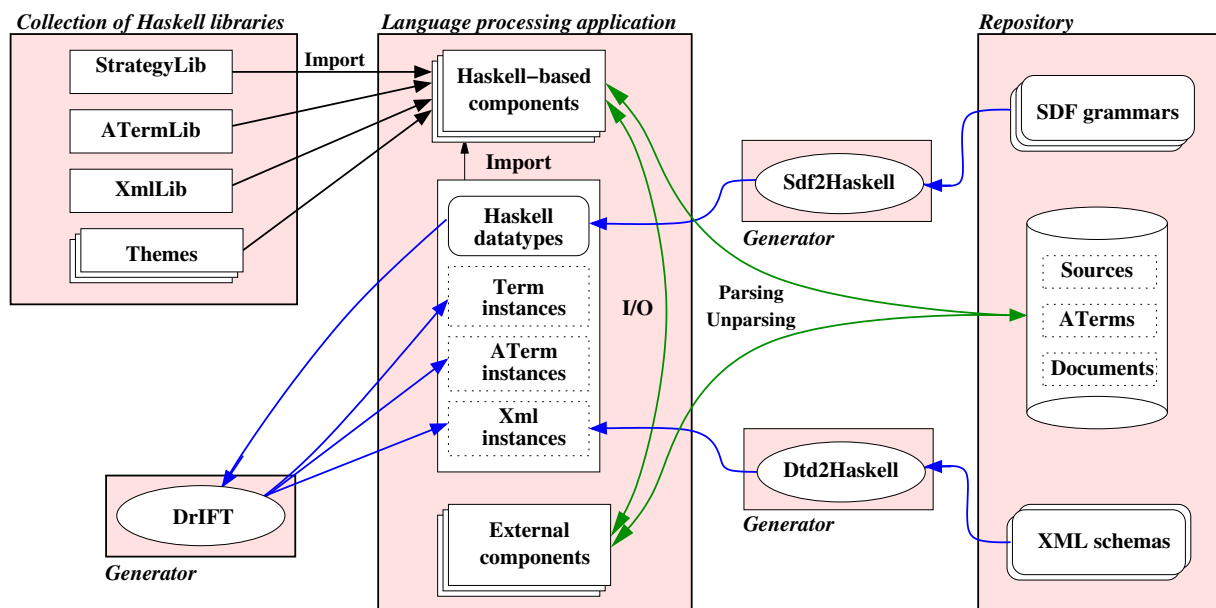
Collection of Haskell libraries

StrategyLib

ATermLib

XmlLib

Themes

Import

Language processing application

Haskell−based components

Import

Haskell datatypes

Term instances

ATerm instances

Xml instances

I/O

External components

DrIFT

Generator

Sdf2Haskell

Generator

Parsing

Unparsing

Dtd2Haskell

Generator

Repository

SDF grammars

Sources

ATerms

Documents

XML schemas